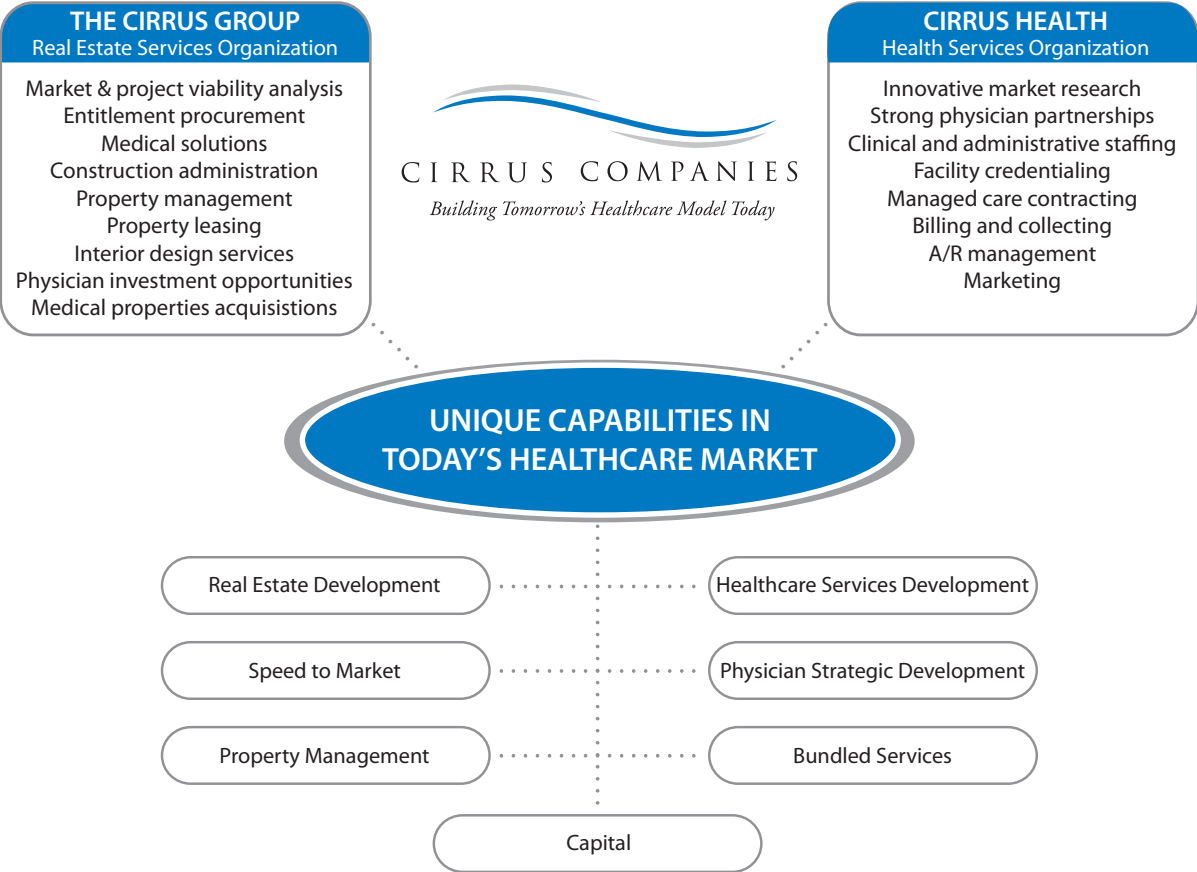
THE CIRRUS GROUP
Real Estate Services Organization

Market & project viability analysis
Entitlement procurement
Medical solutions
Construction administration
Property management
Property leasing
Interior design services
Physician investment opportunities
Medical properties acquisistions

CIRRUS COMPANIES
Building Tomorrow's Healthcare Model Today

CIRRUS HEALTH
Health Services Organization

Innovative market research
Strong physician partnerships
Clinical and administrative staffing
Facility credentialing
Managed care contracting
Billing and collecting
A/R management
Marketing

UNIQUE CAPABILITIES IN TODAY'S HEALTHCARE MARKET

Real Estate Development

Healthcare Services Development

Speed to Market

Physician Strategic Development

Property Management

Bundled Services

Capital